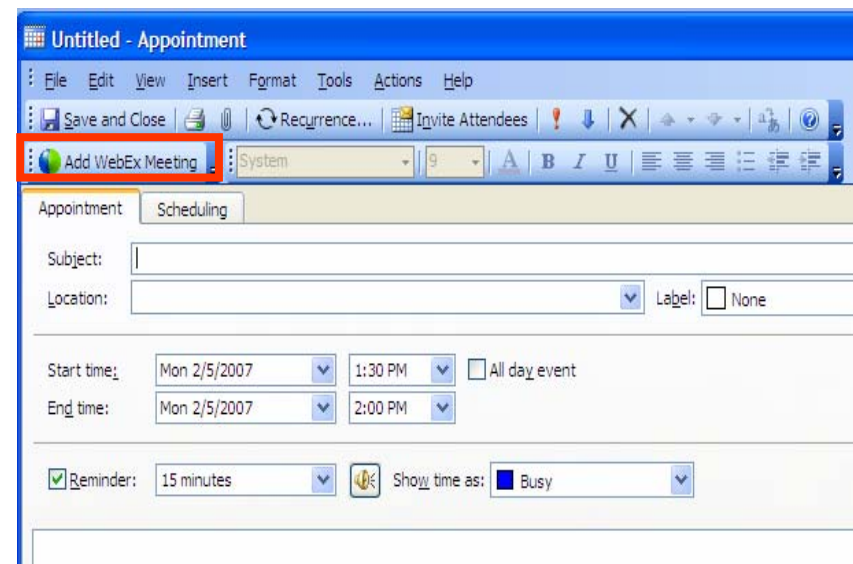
Untitled - Appointment

File Edit View Insert Format Tools Actions Help

Save and Close | Recurrence... | Invite Attendees

Add WebEx Meeting | System | 9 | A | B I U

Appointment | Scheduling

Subject:
Location: | Label: None

Start time: Mon 2/5/2007 | 1:30 PM | All day event
End time: Mon 2/5/2007 | 2:00 PM

Reminder: 15 minutes | Show time as: Busy